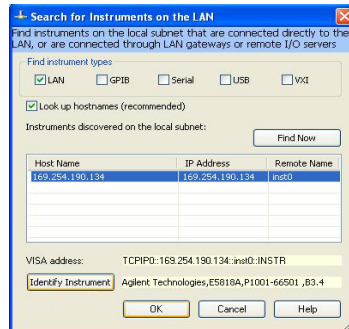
Search for Instruments on the LAN

Find instruments on the local subnet that are connected directly to the LAN, or are connected through LAN gateways or remote I/O servers

Find instrument types

LAN GPIB Serial USB VXI

Look up hostnames (recommended)

Instruments discovered on the local subnet:

Find Now

| Host Name | IP Address | Remote Name |
|---|---|---|
| 169.254.190.134 | 169.254.190.134 | inst0 |

VISA address: TCPIP0::169.254.190.134::inst0::INSTR

Identify Instrument Agilent Technologies,E5818A,P1001-66501 ,B3.4

OK Cancel Help